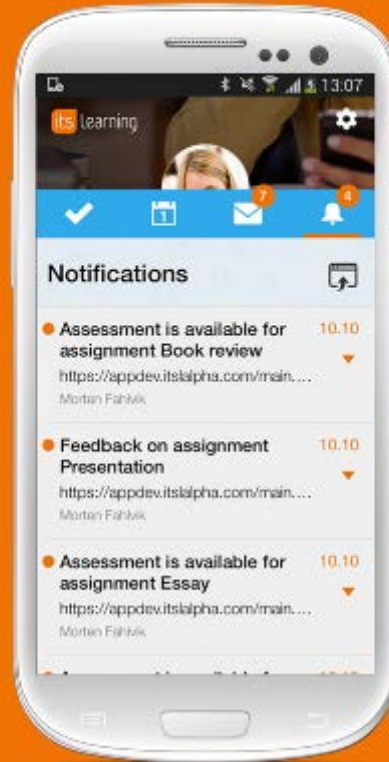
13:07

its learning

1

7

4

Notifications

Assessment is available for assignment Book review
https://appdev.itslalpha.com/main....
Morten Fahlvik
10.10

Feedback on assignment Presentation
https://appdev.itslalpha.com/main....
Morten Fahlvik
10.10

Assessment is available for assignment Essay
https://appdev.itslalpha.com/main....
Morten Fahlvik
10.10

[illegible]